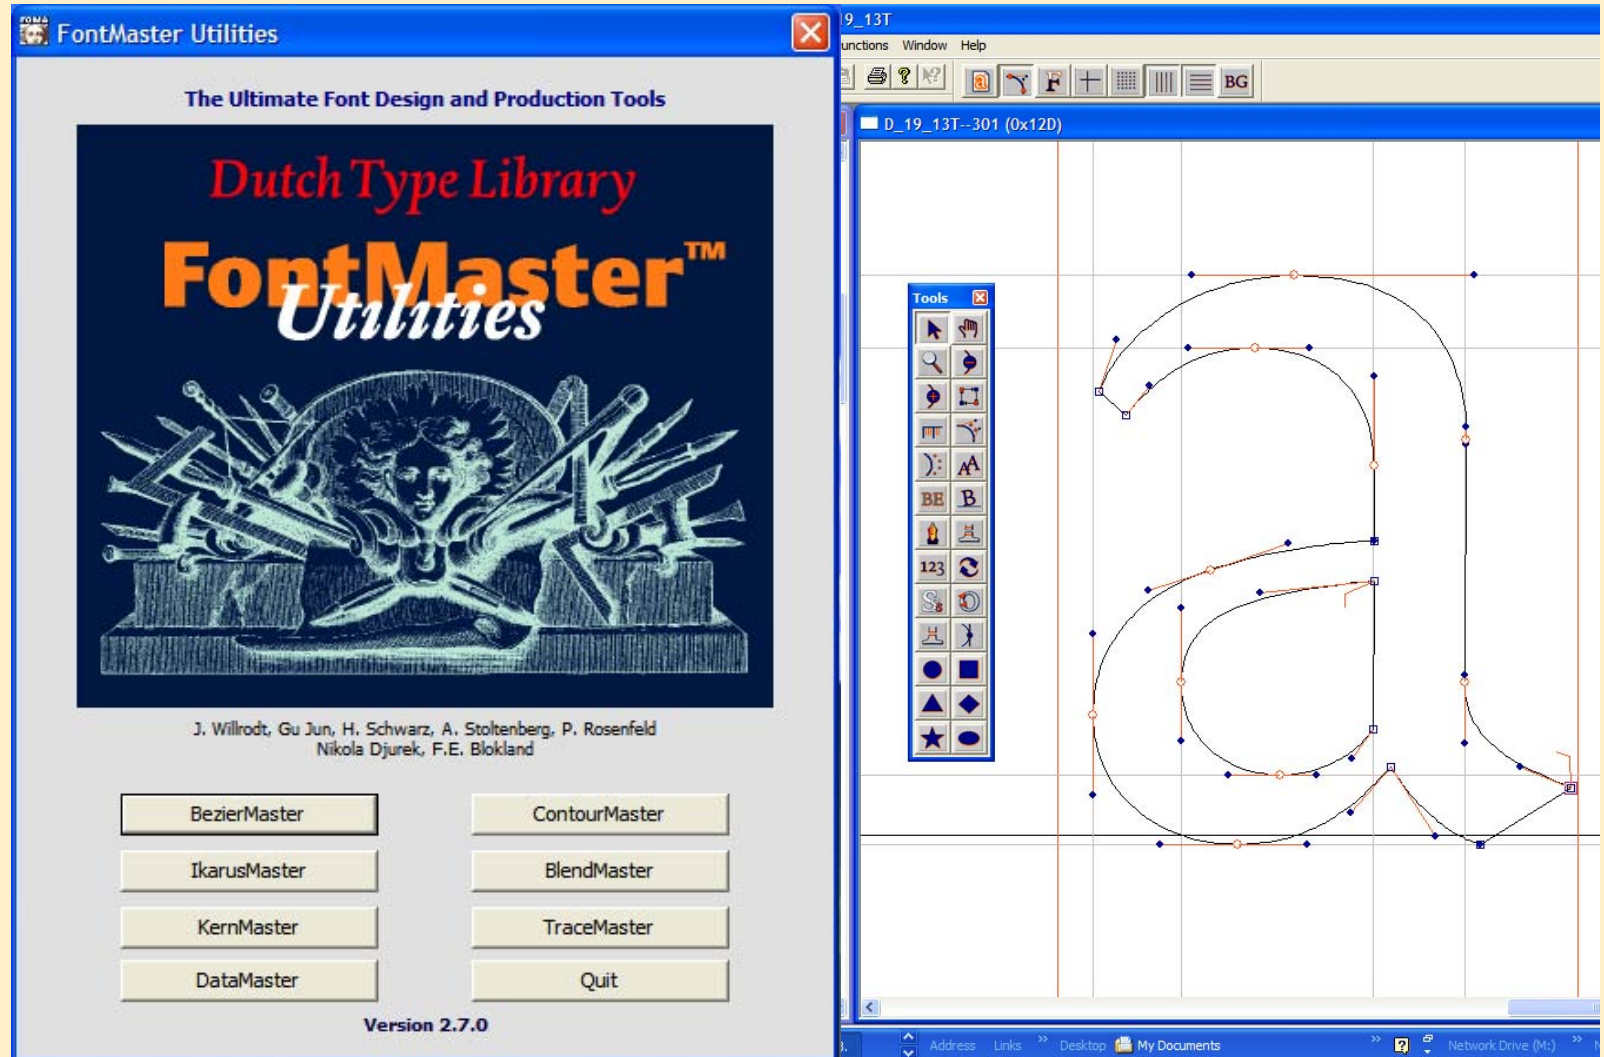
FontMaster Utilities

The Ultimate Font Design and Production Tools

Dutch Type Library
FontMaster™
Utilities

J. Willrodt, Gu Jun, H. Schwarz, A. Stoltenberg, P. Rosenfeld
Nikola Djurek, F.E. Blokland

BezierMaster
ContourMaster
IkarusMaster
BlendMaster
KernMaster
TraceMaster
DataMaster
Quit

Version 2.7.0

19_13T
unctions Window Help
BG
D_19_13T--301 (0x12D)
Tools
BE B
123

Address Links Desktop My Documents Network Drive (M:)